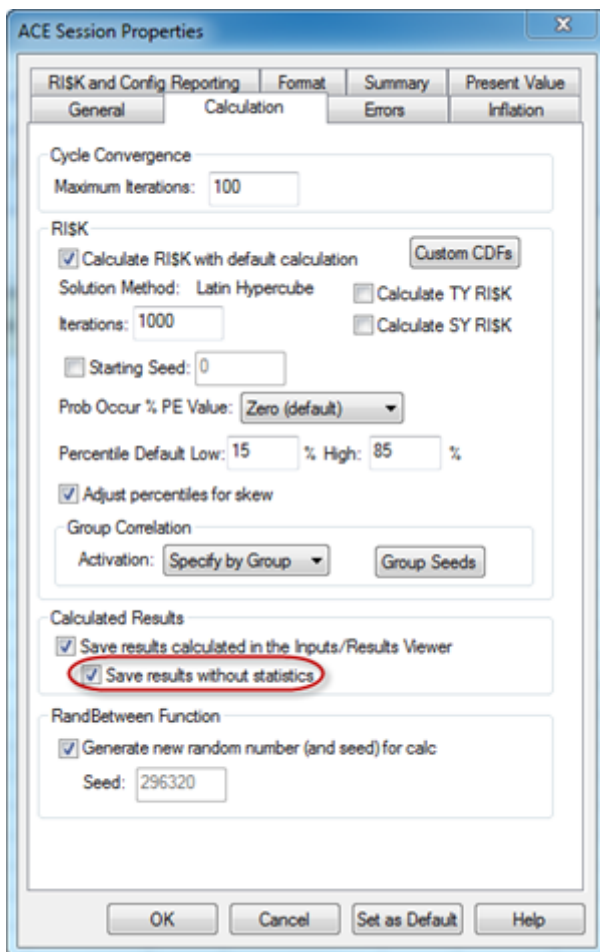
ACE Session Properties

RI$K and Config Reporting
Format
Summary
Present Value
General
Calculation
Errors
Inflation

Cycle Convergence
Maximum Iterations: 100

RI$K
Calculate RI$K with default calculation
Custom CDFs
Solution Method: Latin Hypercube
Calculate TY RI$K
Iterations: 1000
Calculate SY RI$K
Starting Seed: 0
Prob Occur % PE Value: Zero (default)
Percentile Default Low: 15 % High: 85 %
Adjust percentiles for skew
Group Correlation
Activation: Specify by Group
Group Seeds

Calculated Results
Save results calculated in the Inputs/Results Viewer
Save results without statistics

RandBetween Function
Generate new random number (and seed) for calc
Seed: 296320

OK
Cancel
Set as Default
Help